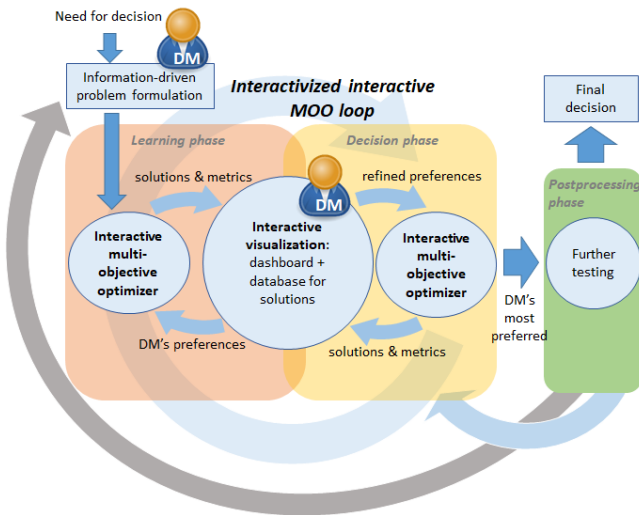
Need for decision

DM

Information-driven problem formulation

Interactivized interactive MOO loop

Final decision

Learning phase

Decision phase

solutions & metrics

DM

refined preferences

Postprocessing phase

Interactive multi-objective optimizer

Interactive visualization: dashboard + database for solutions

Interactive multi-objective optimizer

Further testing

DM's most preferred

DM's preferences

solutions & metrics